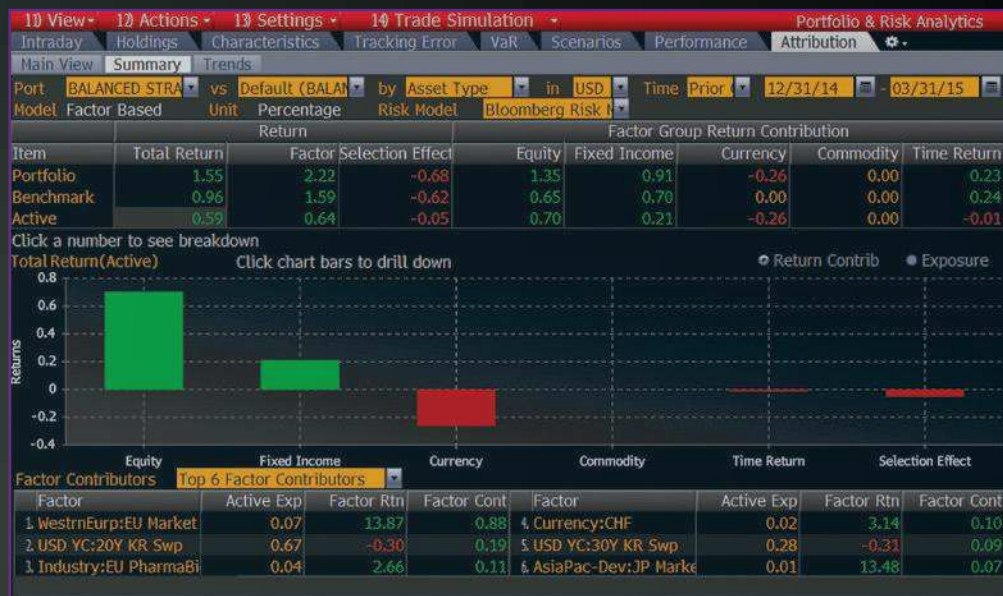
11) View • 12) Actions • 13) Settings • 14) Trade Simulation • Portfolio & Risk Analytics

Intraday Holdings Characteristics Tracking Error VaR Scenarios Performance Attribution

Main View Summary Trends

Port BALANCED STRA vs Default (BALAN by Asset Type in USD Time Prior 12/31/14 - 03/31/15

Model Factor Based Unit Percentage Risk Model Bloomberg Risk M

| Item | Total Return | Factor | Selection Effect | Equity | Fixed Income | Currency | Commodity | Time Return |
|---|---|---|---|---|---|---|---|---|
| | Return | | | Factor Group Return Contribution | | | | |
| Portfolio | 1.55 | 2.22 | -0.68 | 1.35 | 0.91 | -0.26 | 0.00 | 0.23 |
| Benchmark | 0.96 | 1.59 | -0.62 | 0.65 | 0.70 | 0.00 | 0.00 | 0.24 |
| Active | 0.59 | 0.64 | -0.05 | 0.70 | 0.21 | -0.26 | 0.00 | -0.01 |

Click a number to see breakdown

Total Return(Active) Click chart bars to drill down Return Contrib Exposure

0.8
0.6
0.4
0.2
0
-0.2
-0.4

Returns

Equity Fixed Income Currency Commodity Time Return Selection Effect

Factor Contributors Top 6 Factor Contributors

| Factor | Active Exp | Factor Rtn | Factor Cont | Factor | Active Exp | Factor Rtn | Factor Cont |
|---|---|---|---|---|---|---|---|
| 1. WestrnEurp:EU Market | 0.07 | 13.87 | 0.88 | 4. Currency:CHF | 0.02 | 3.14 | 0.10 |
| 2. USD YC:20Y KR Swp | 0.67 | -0.30 | 0.19 | 5. USD YC:30Y KR Swp | 0.28 | -0.31 | 0.09 |
| 3. Industry:EU PharmaBi | 0.04 | 2.66 | 0.11 | 6. AsiaPac-Dev:JP Marke | 0.01 | 13.48 | 0.07 |